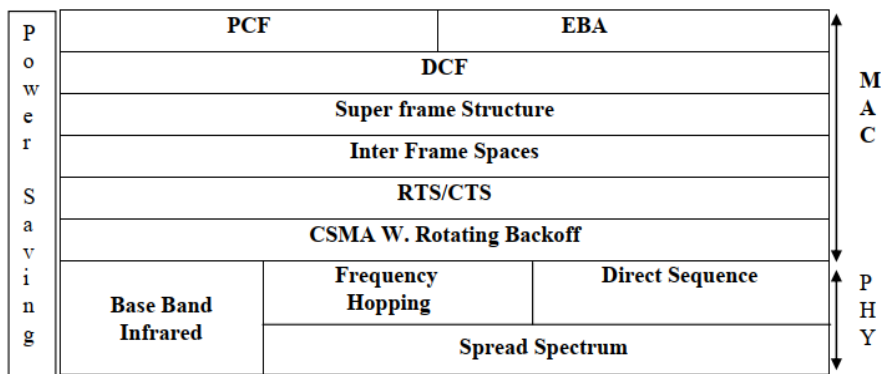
Power Saving

| PCF | | EBA |
|---|---|---|
| DCF | | |
| Super frame Structure | | |
| Inter Frame Spaces | | |
| RTS/CTS | | |
| CSMA W. Rotating Backoff | | |
| Base Band Infrared | Frequency Hopping | Direct Sequence |
| | Spread Spectrum | |

MAC

PHY